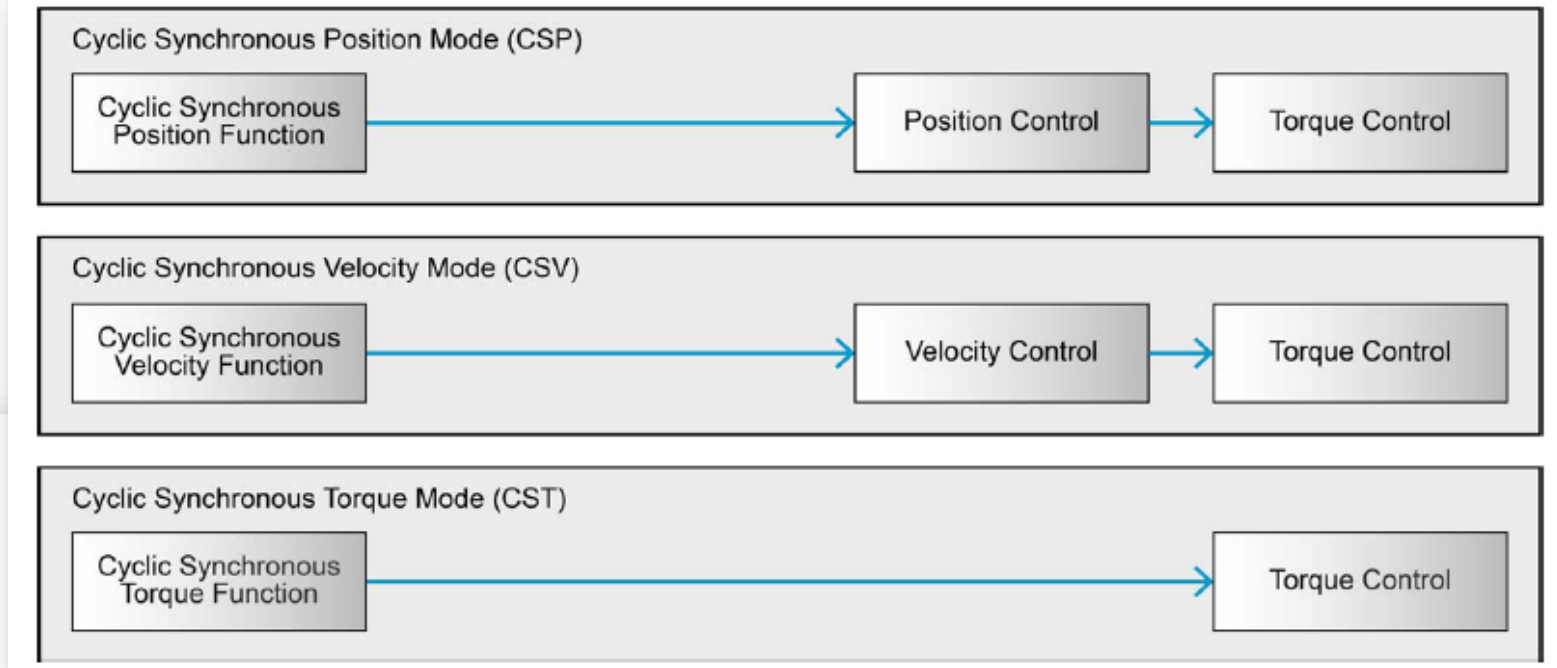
Cyclic Synchronous Position Mode (CSP)

Cyclic Synchronous Position Function

Position Control

Torque Control

Cyclic Synchronous Velocity Mode (CSV)

Cyclic Synchronous Velocity Function

Velocity Control

Torque Control

Cyclic Synchronous Torque Mode (CST)

Cyclic Synchronous Torque Function

Torque Control